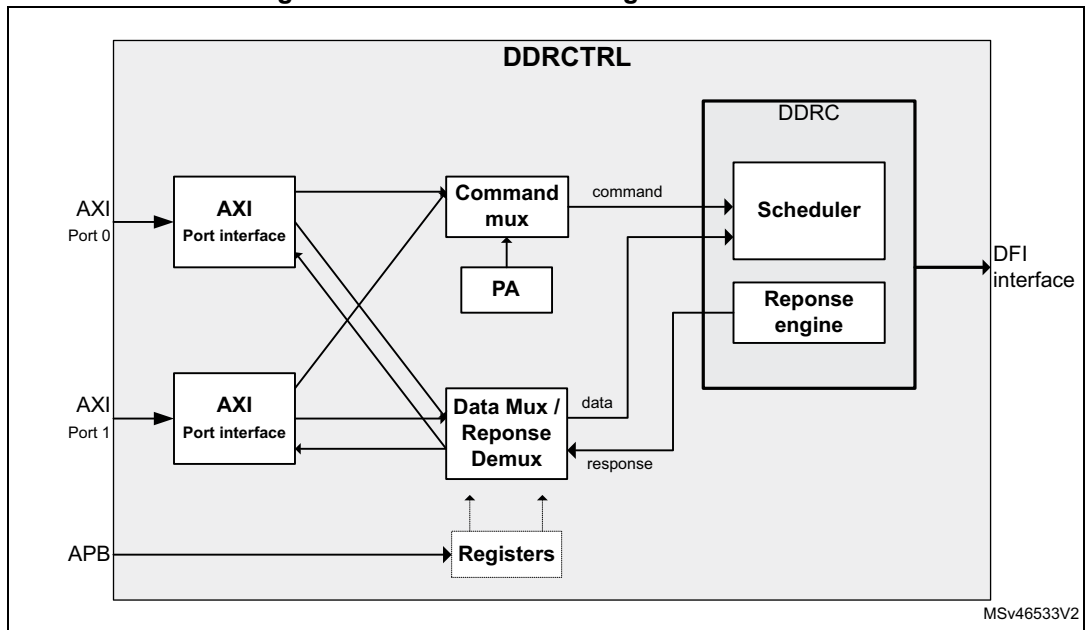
DDRCTRL

DDRC

AXI
Port 0

AXI
Port interface

Command mux

command

Scheduler

PA

DFI interface

Reponse engine

AXI
Port 1

AXI
Port interface

Data Mux / Reponse Demux

data

response

APB

Registers

MSv46533V2